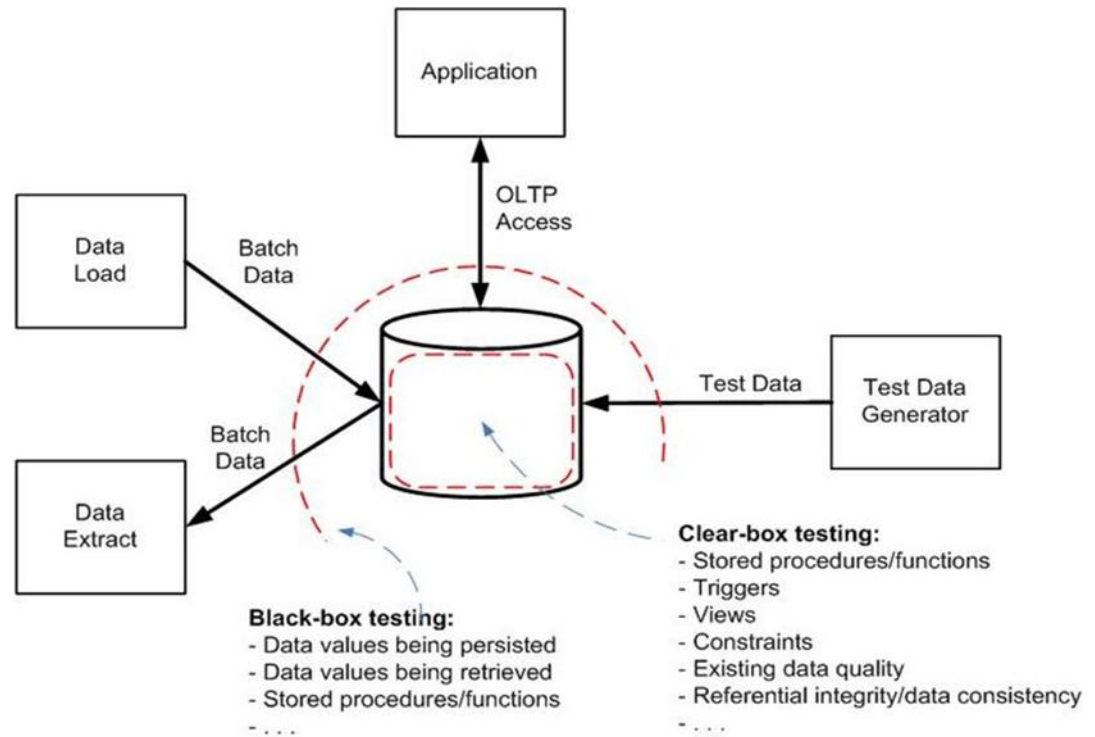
Application

OLTP Access

Data Load

Batch Data

Test Data

Test Data Generator

Batch Data

Data Extract

Clear-box testing:
- Stored procedures/functions
- Triggers
- Views
- Constraints
- Existing data quality
- Referential integrity/data consistency
- . . .

Black-box testing:
- Data values being persisted
- Data values being retrieved
- Stored procedures/functions
- . . .